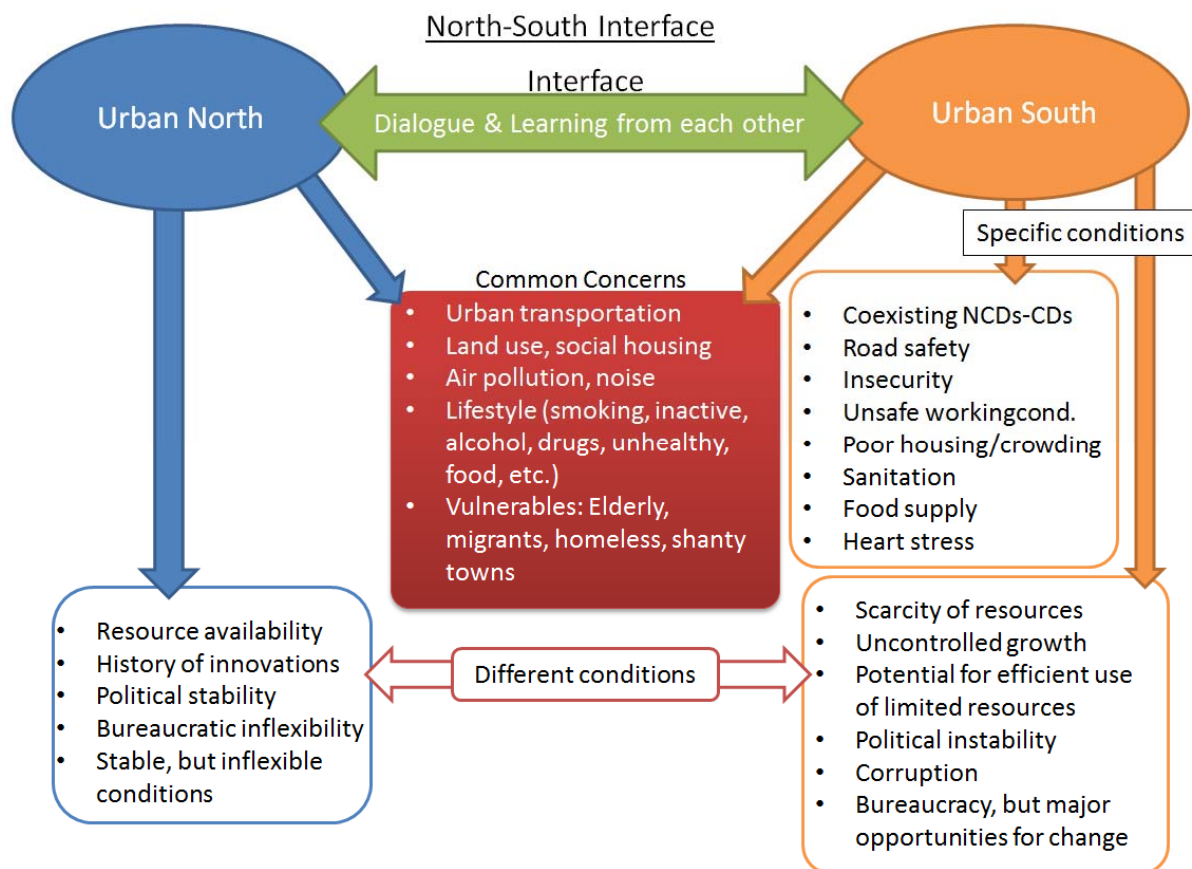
North-South Interface

Urban North

Interface

Dialogue & Learning from each other

Urban South

Specific conditions

Common Concerns

- Urban transportation
- Land use, social housing
- Air pollution, noise
- Lifestyle (smoking, inactive, alcohol, drugs, unhealthy, food, etc.)
- Vulnerables: Elderly, migrants, homeless, shanty towns

- Coexisting NCDs-CDs
- Road safety
- Insecurity
- Unsafe workingcond.
- Poor housing/crowding
- Sanitation
- Food supply
- Heart stress

- Resource availability
- History of innovations
- Political stability
- Bureaucratic inflexibility
- Stable, but inflexible conditions

Different conditions

- Scarcity of resources
- Uncontrolled growth
- Potential for efficient use of limited resources
- Political instability
- Corruption
- Bureaucracy, but major opportunities for change